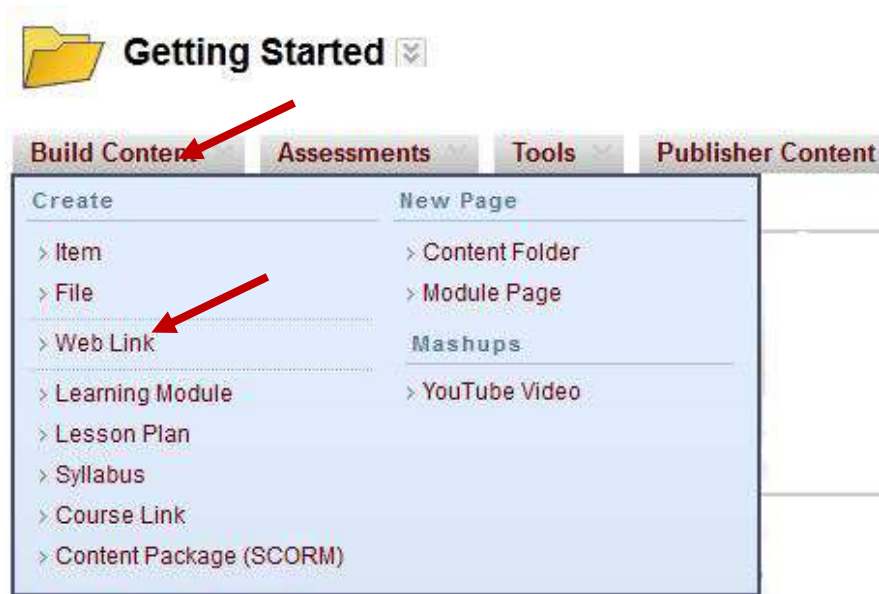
Getting Started

Build Content | Assessments | Tools | Publisher Content

Create
Item
File
Web Link
Learning Module
Lesson Plan
Syllabus
Course Link
Content Package (SCORM)

New Page
Content Folder
Module Page

Mashups
YouTube Video